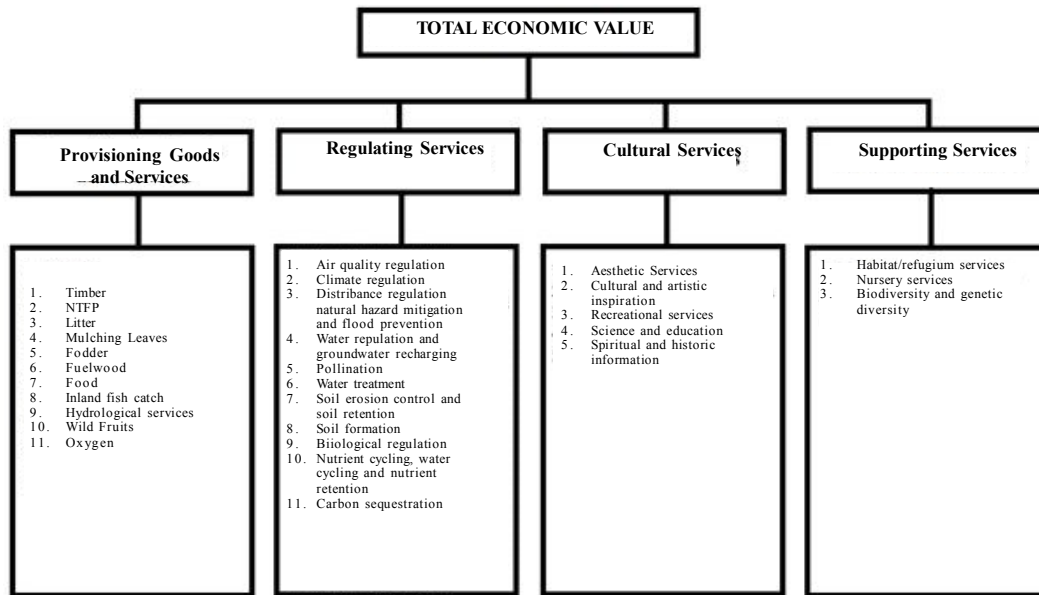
TOTAL ECONOMIC VALUE

Provisioning Goods and Services

Regulating Services

Cultural Services

Supporting Services

1. Timber
2. NTFP
3. Litter
4. Mulching Leaves
5. Fodder
6. Fuelwood
7. Food
8. Inland fish catch
9. Hydrological services
10. Wild Fruits
11. Oxygen

1. Air quality regulation
2. Climate regulation
3. Distribance regulation natural hazard mitigation and flood prevention
4. Water repulation and groundwater recharging
5. Pollination
6. Water treatment
7. Soil erosion control and soil retention
8. Soil formation
9. Biiological regulation
10. Nutrient cycling, water cycling and nutrient retention
11. Carbon sequestration

1. Aesthetic Services
2. Cultural and artistic inspiration
3. Recreational services
4. Science and education
5. Spiritual and historic information

1. Habitat/refugium services
2. Nursery services
3. Biodiversity and genetic diversity